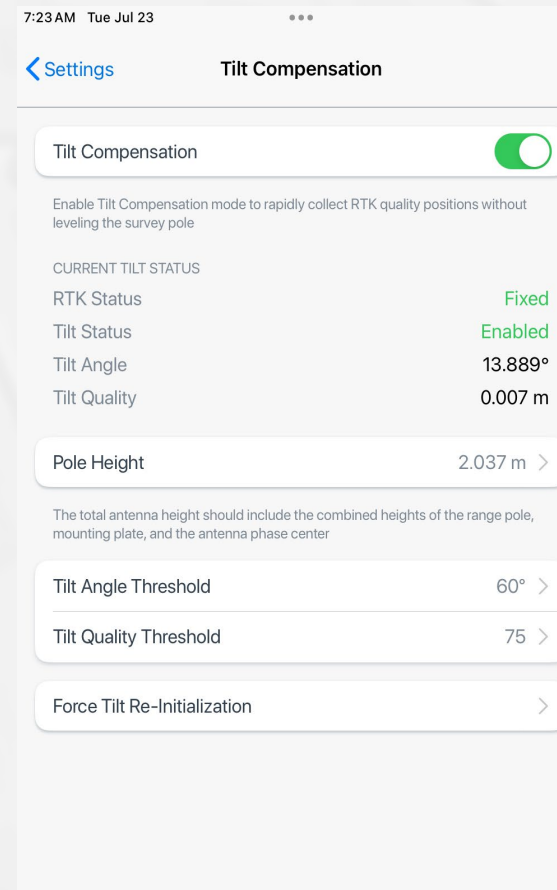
7:23 AM Tue Jul 23

Settings

Tilt Compensation

Tilt Compensation

Enable Tilt Compensation mode to rapidly collect RTK quality positions without leveling the survey pole

CURRENT TILT STATUS

RTK Status Fixed

Tilt Status Enabled

Tilt Angle 13.889°

Tilt Quality 0.007 m

Pole Height 2.037 m

The total antenna height should include the combined heights of the range pole, mounting plate, and the antenna phase center

Tilt Angle Threshold 60°

Tilt Quality Threshold 75

Force Tilt Re-Initialization